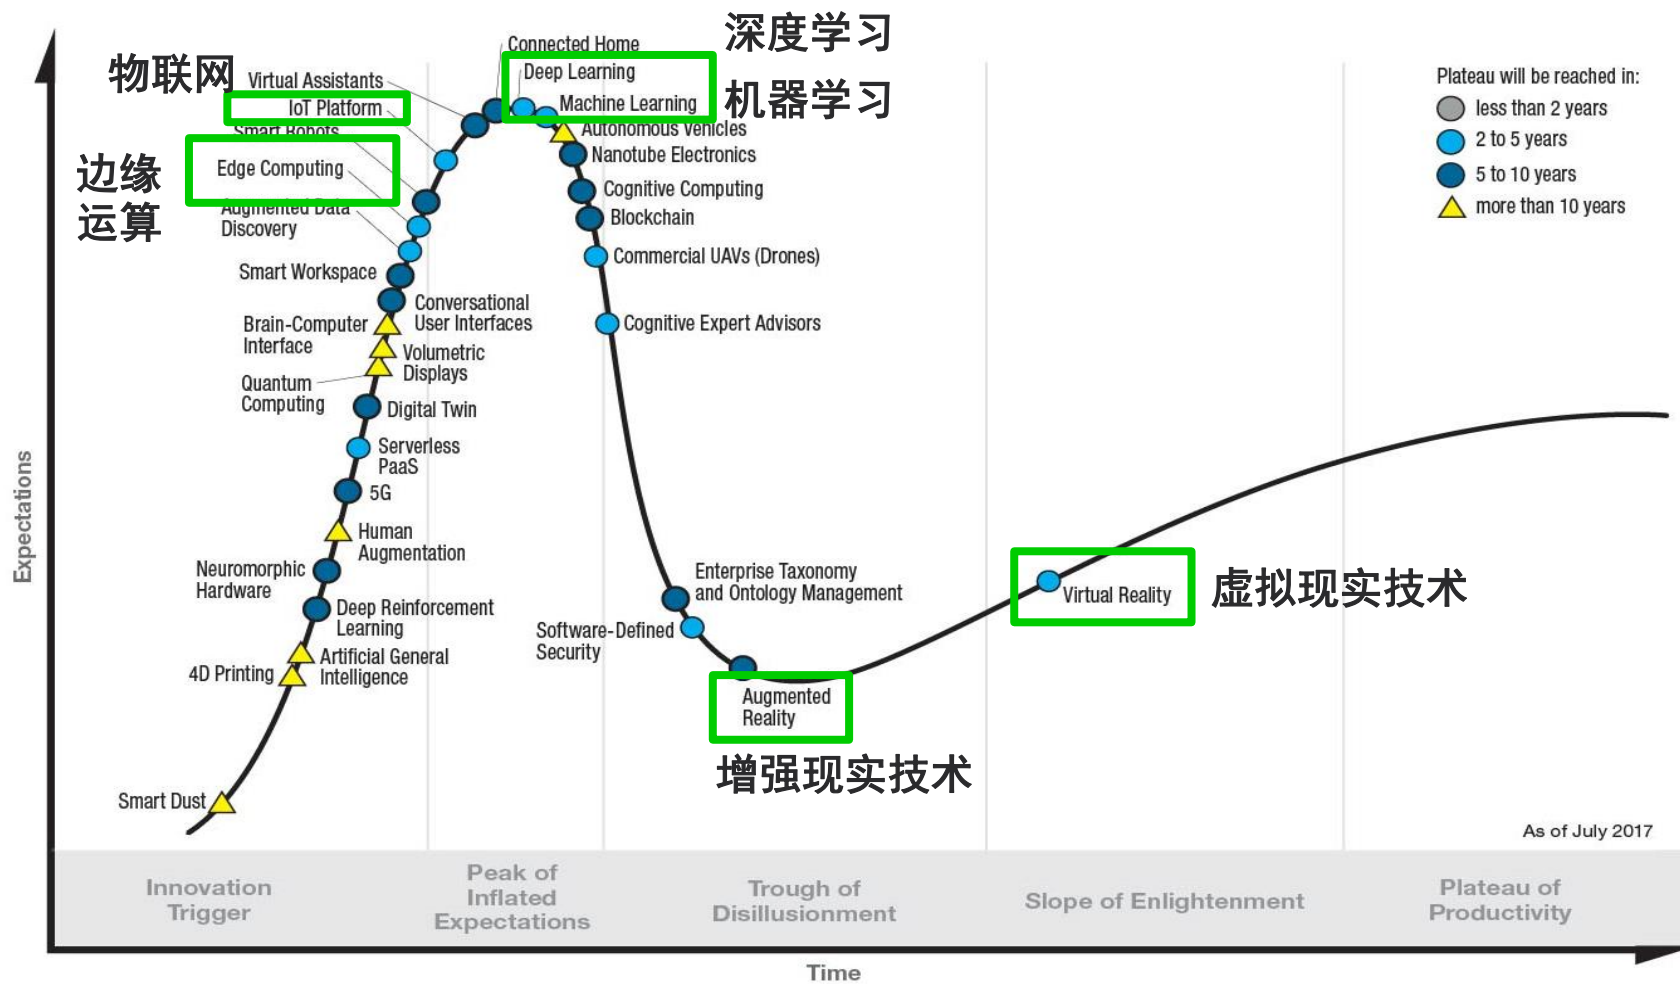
深度学习

机器学习

物联网

边缘运算

Connected Home
Deep Learning
Machine Learning
Autonomous Vehicles
Nanotube Electronics
Cognitive Computing
Blockchain
Commercial UAVs (Drones)
Cognitive Expert Advisors

Virtual Assistants
IoT Platform
Smart Robots
Edge Computing
Augmented Data Discovery
Smart Workspace
Conversational User Interfaces
Brain-Computer Interface
Volumetric Displays
Quantum Computing
Digital Twin
Serverless PaaS
5G
Human Augmentation
Neuromorphic Hardware
Deep Reinforcement Learning
Artificial General Intelligence
4D Printing
Smart Dust

Enterprise Taxonomy and Ontology Management
Software-Defined Security
Augmented Reality

增强现实技术

Virtual Reality

虚拟现实技术

Plateau will be reached in:
less than 2 years
2 to 5 years
5 to 10 years
more than 10 years

As of July 2017

Expectations

Innovation Trigger
Peak of Inflated Expectations
Trough of Disillusionment
Slope of Enlightenment
Plateau of Productivity

Time